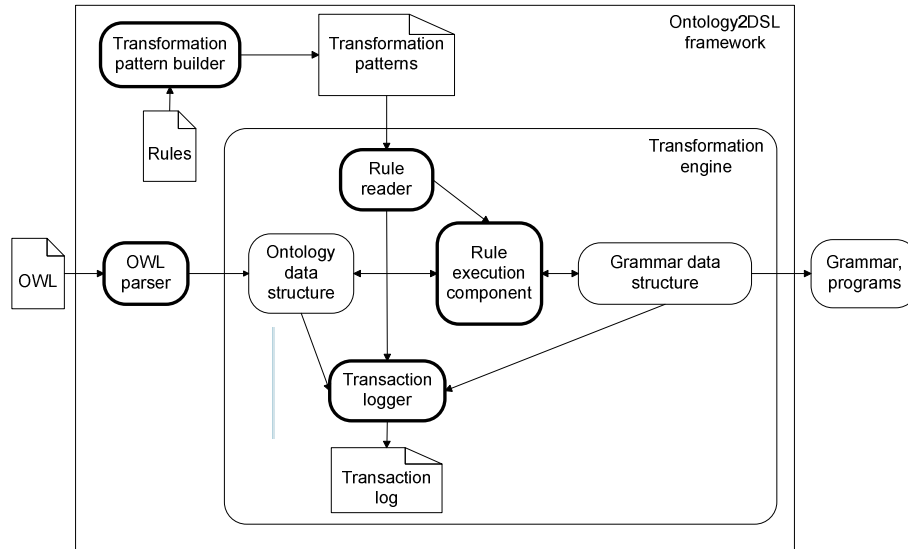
Ontology2DSL framework

Transformation pattern builder

Transformation patterns

Rules

Transformation engine

Rule reader

OWL

OWL parser

Ontology data structure

Rule execution component

Grammar data structure

Grammar, programs

Transaction logger

Transaction log